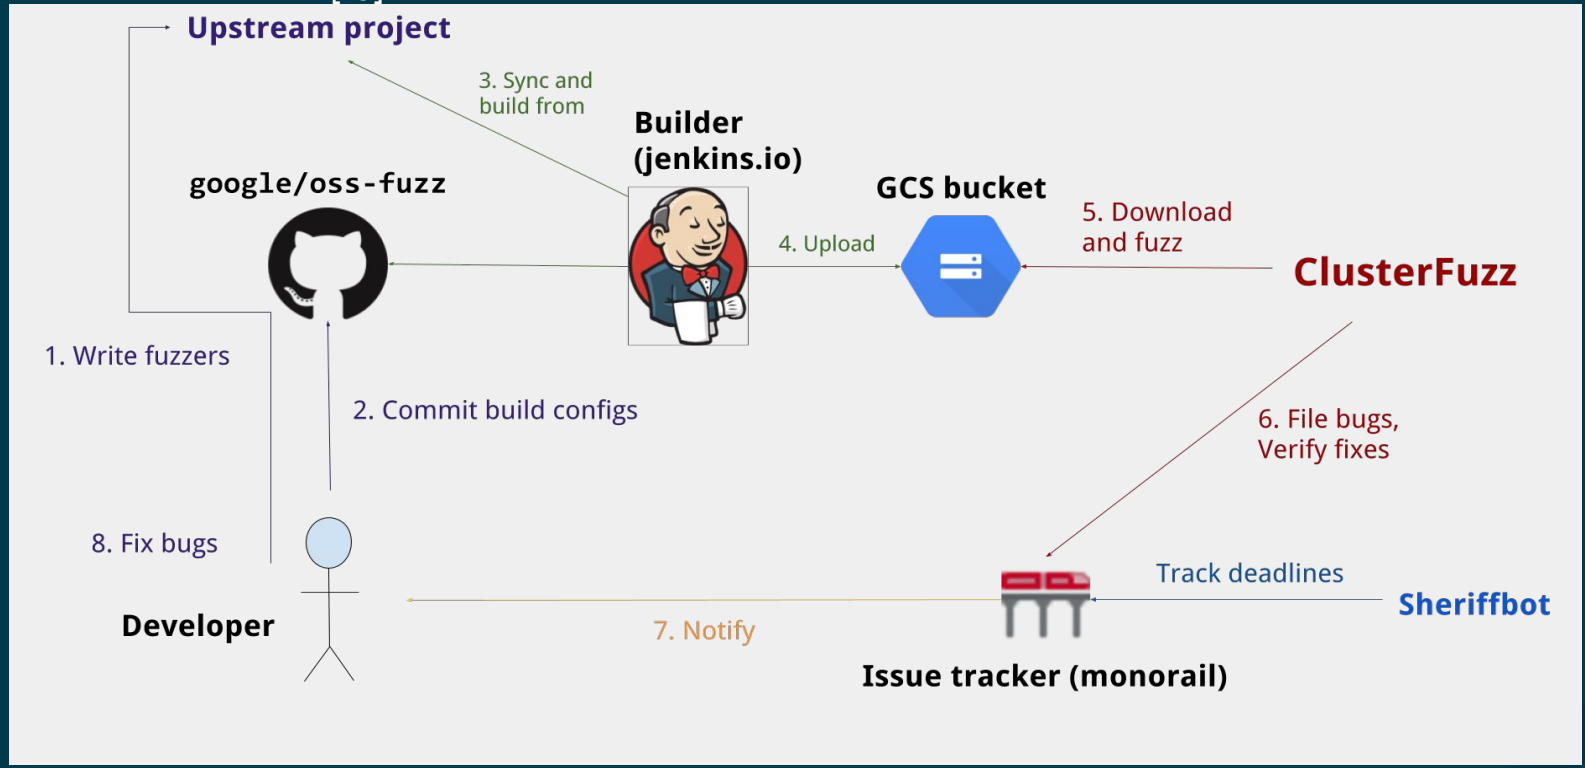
Upstream project

3. Sync and build from

Builder (jenkins.io)

google/oss-fuzz

GCS bucket

4. Upload

5. Download and fuzz

ClusterFuzz

1. Write fuzzers

2. Commit build configs

6. File bugs, Verify fixes

8. Fix bugs

Track deadlines

Sheriffbot

Developer

7. Notify

Issue tracker (monorail)